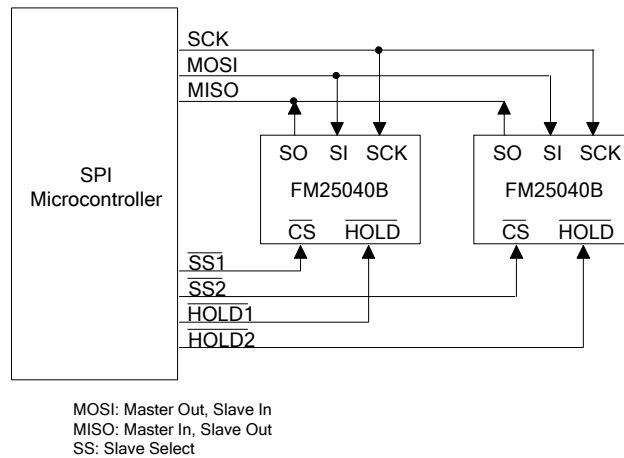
SCK
MOSI
MISO

SPI
Microcontroller

SO SI SCK
FM25040B
$\overline{CS}$ $\overline{HOLD}$

SO SI SCK
FM25040B
$\overline{CS}$ $\overline{HOLD}$

$\overline{SS1}$
$\overline{SS2}$
$\overline{HOLD1}$
$\overline{HOLD2}$

MOSI: Master Out, Slave In
MISO: Master In, Slave Out
SS: Slave Select